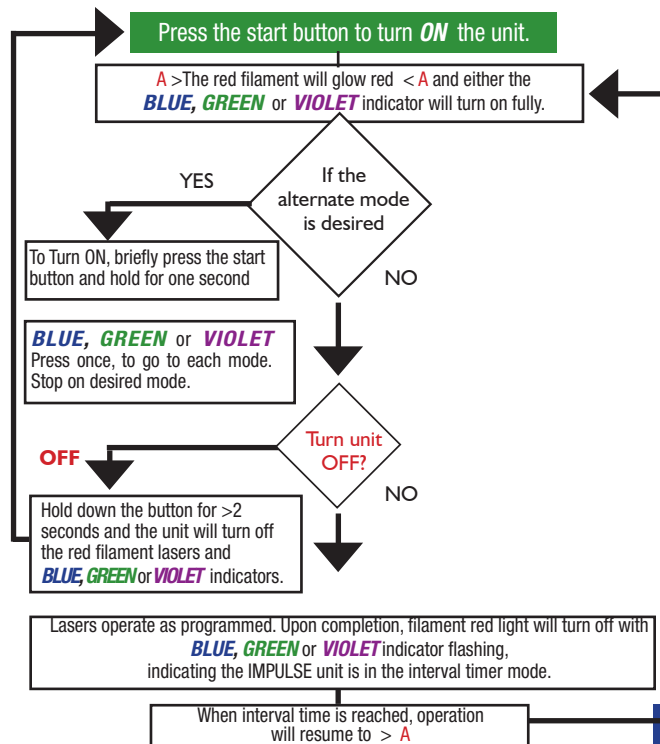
Press the start button to turn ***ON*** the unit.

A >The red filament will glow red < A and either the ***BLUE, GREEN*** or ***VIOLET*** indicator will turn on fully.

If the alternate mode is desired

YES

To Turn ON, briefly press the start button and hold for one second

NO

***BLUE, GREEN*** or ***VIOLET***
Press once, to go to each mode.
Stop on desired mode.

Turn unit OFF?

OFF

Hold down the button for >2 seconds and the unit will turn off the red filament lasers and ***BLUE, GREEN*** or ***VIOLET*** indicators.

NO

Lasers operate as programmed. Upon completion, filament red light will turn off with ***BLUE, GREEN*** or ***VIOLET*** indicator flashing, indicating the IMPULSE unit is in the interval timer mode.

When interval time is reached, operation will resume to > A